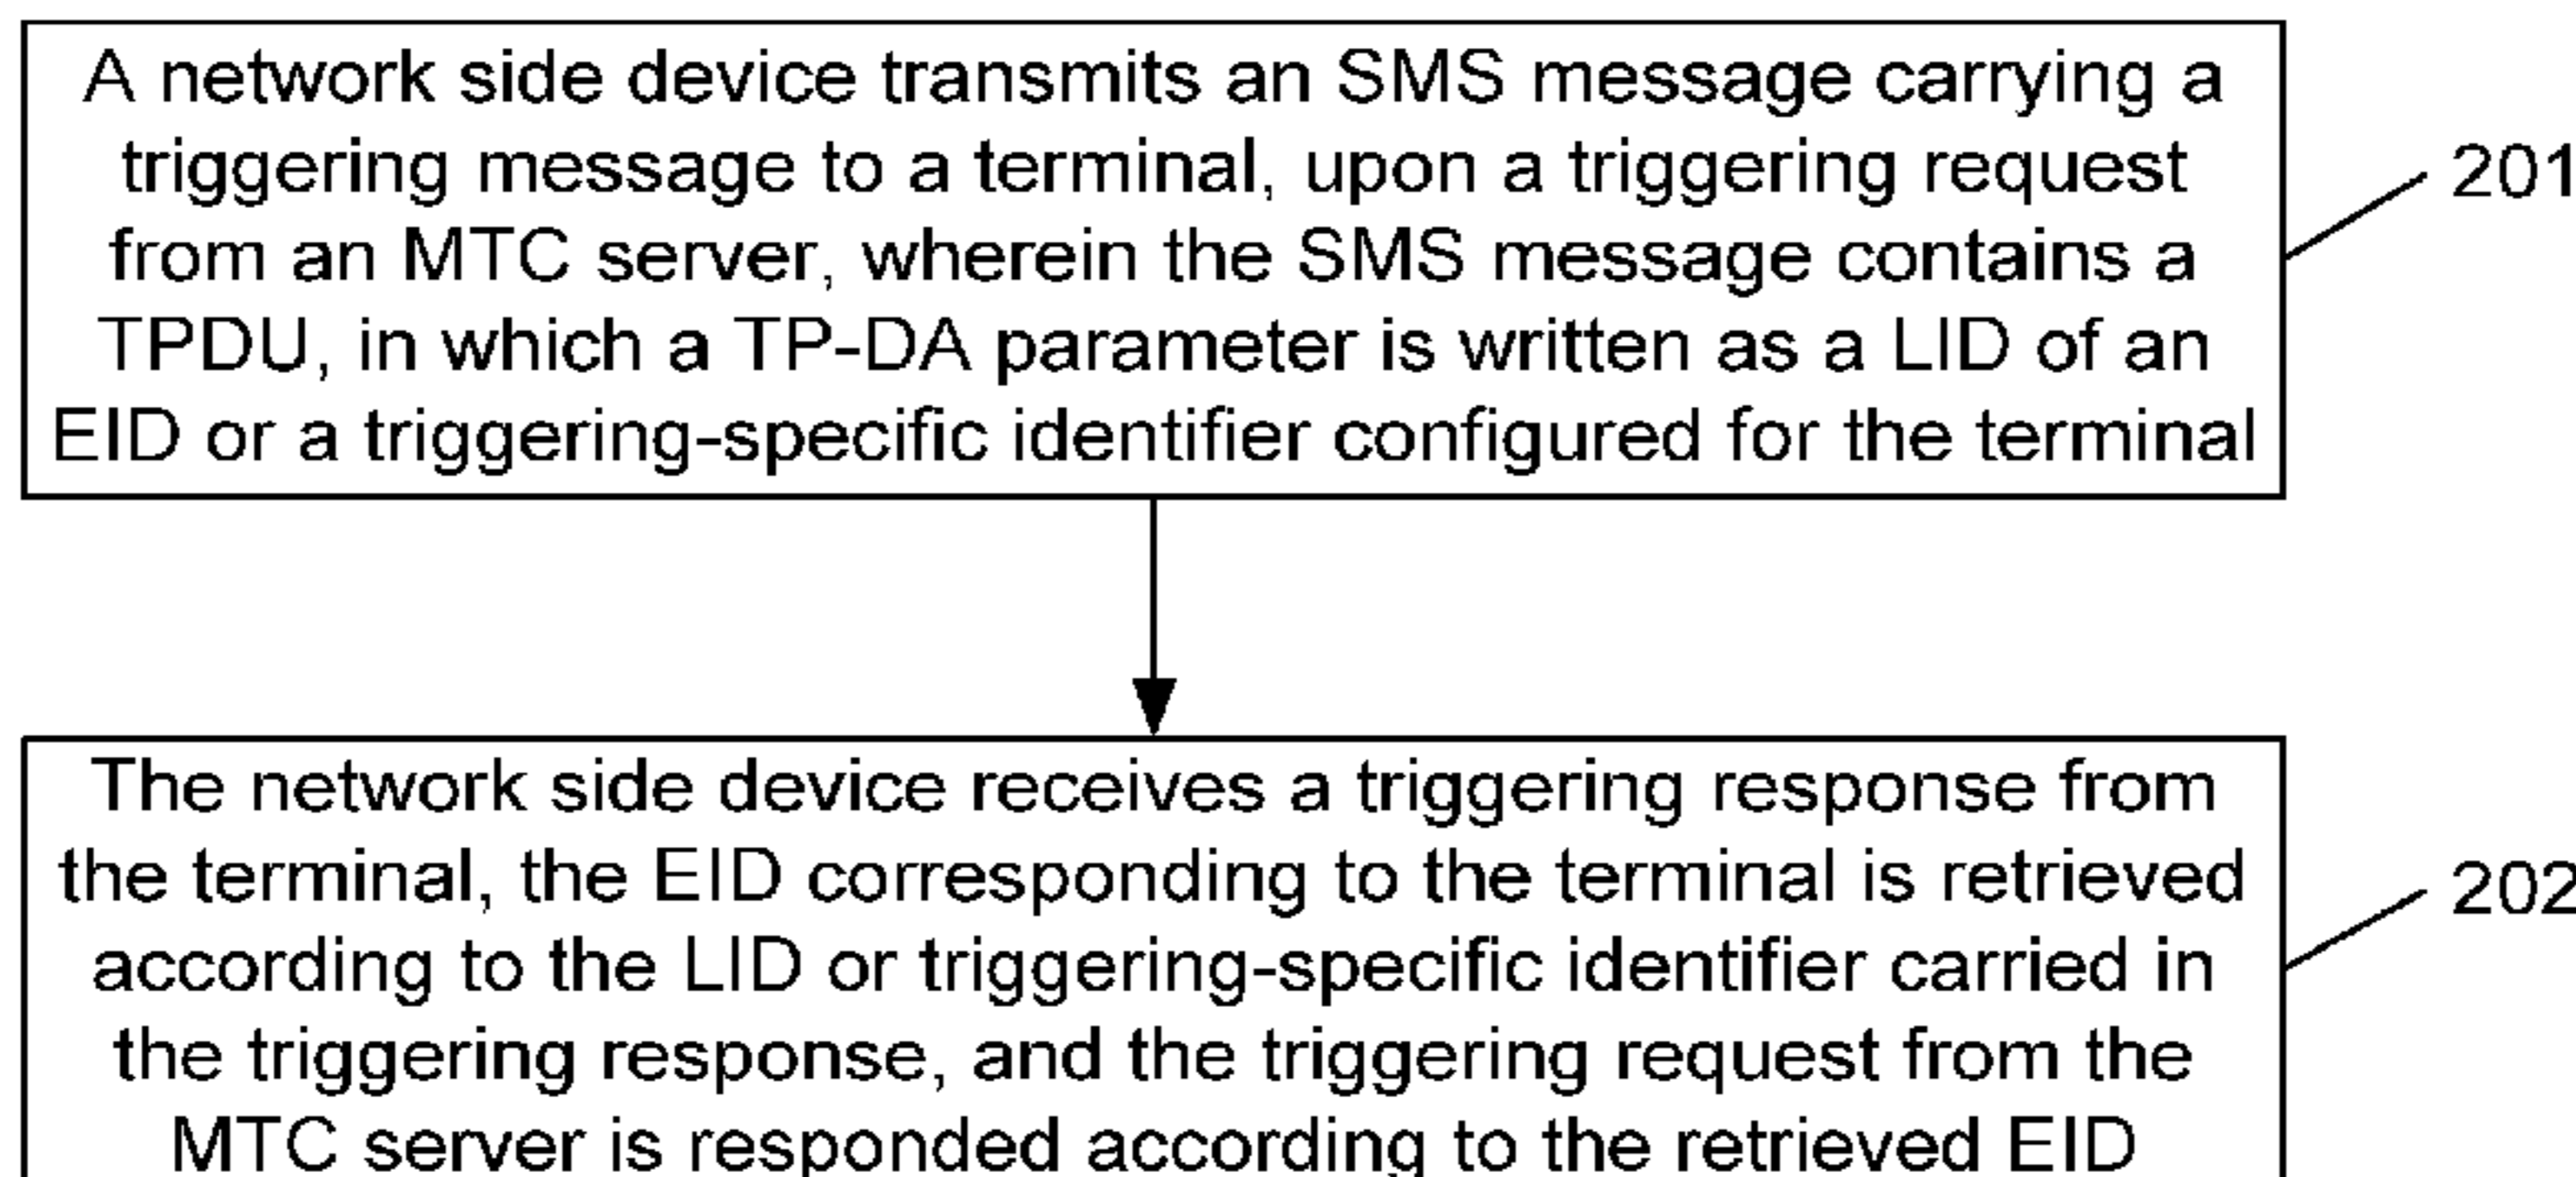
A network side device transmits an SMS message carrying a triggering message to a terminal, upon a triggering request from an MTC server, wherein the SMS message contains a TPDU, in which a TP-DA parameter is written as a LID of an EID or a triggering-specific identifier configured for the terminal

201

The network side device receives a triggering response from the terminal, the EID corresponding to the terminal is retrieved according to the LID or triggering-specific identifier carried in the triggering response, and the triggering request from the MTC server is responded according to the retrieved EID

202